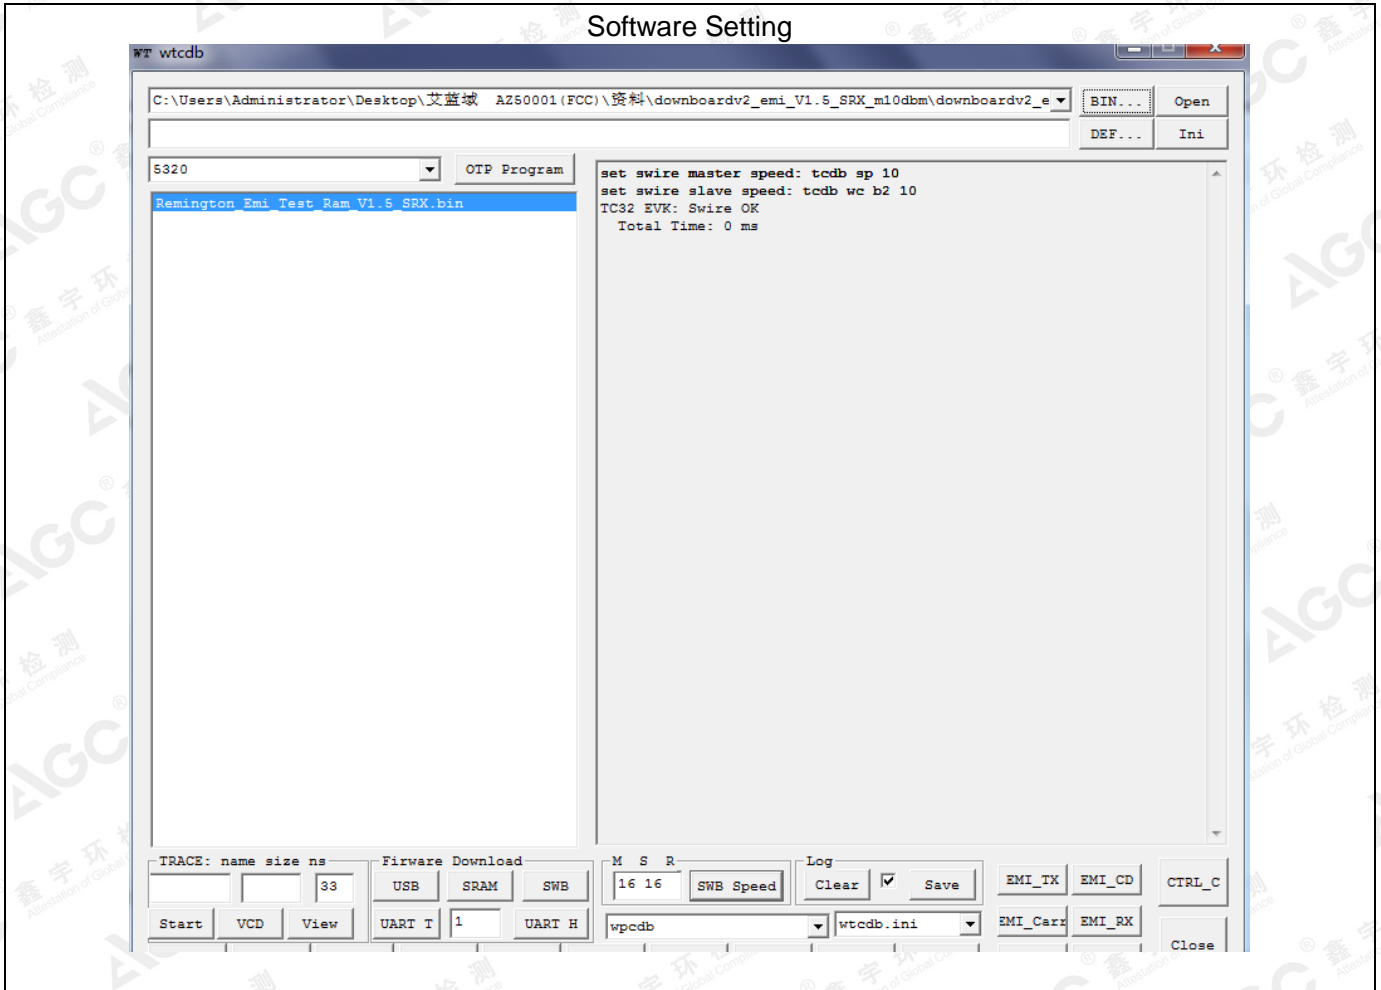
Software Setting

wtcdb

C:\Users\Administrator\Desktop\艾蓝域 AZ50001(FCC)\资料\downboardv2_emi_V1.5_SRX_m10dbm\downboardv2_e

BIN... Open

DEF... Ini

5320

OTP Program

Remington_Emi_Test_Ram_V1.5_SRX.bin

set swire master speed: tcdb sp 10
set swire slave speed: tcdb wc b2 10
TC32 EVK: Swire OK
Total Time: 0 ms

TRACE: name size ns

33

Start VCD View

Firware Download

USB SRAM SWB

UART T 1 UART H

M S R

16 16

SWB Speed

wpcdb

Log

Clear Save

wtcdb.ini

EMI_TX EMI_CD

EMI_Carr EMI_RX

CTRL_C

Close